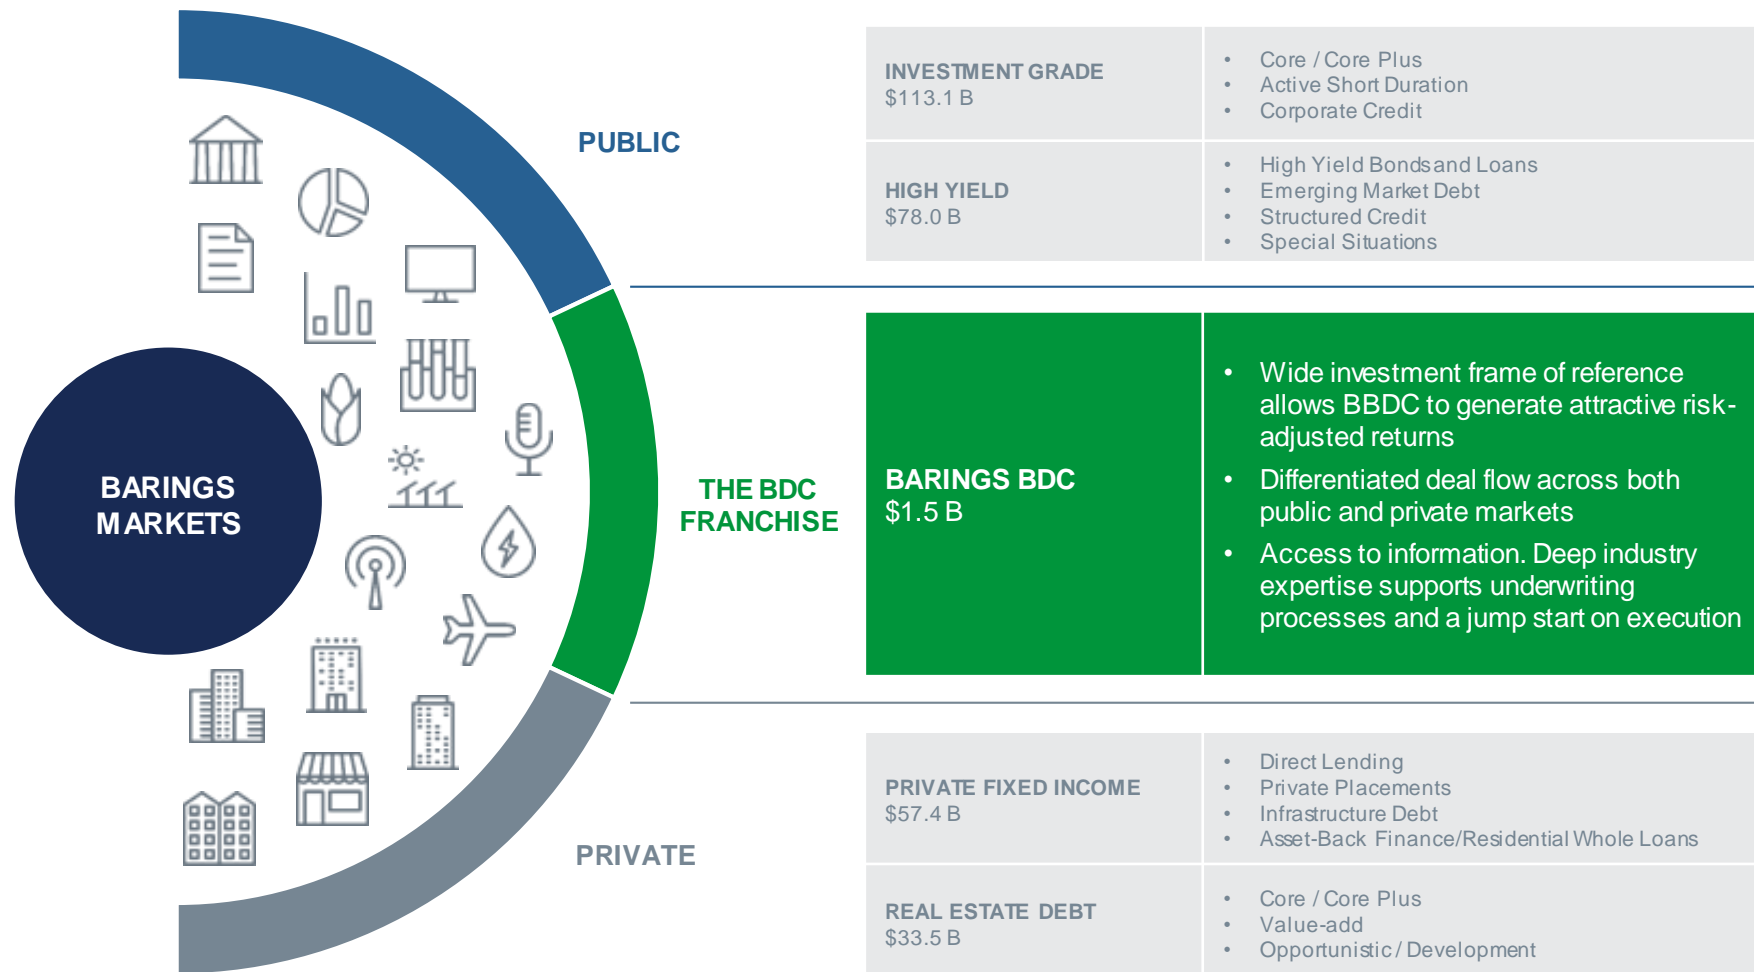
BARINGS MARKETS

PUBLIC

THE BDC FRANCHISE

PRIVATE

| INVESTMENT GRADE $113.1 B | • Core / Core Plus • Active Short Duration • Corporate Credit |
|---|---|
| HIGH YIELD $78.0 B | • High Yield Bondsand Loans • Emerging Market Debt • Structured Credit • Special Situations |

| BARINGS BDC $1.5 B | • Wide investment frame of reference allows BBDC to generate attractive risk-adjusted returns • Differentiated deal flow across both public and private markets • Access to information. Deep industry expertise supports underwriting processes and a jump start on execution |
|---|---|

| PRIVATE FIXED INCOME $57.4 B | • Direct Lending • Private Placements • Infrastructure Debt • Asset-Back Finance/Residential Whole Loans |
|---|---|
| REAL ESTATE DEBT $33.5 B | • Core / Core Plus • Value-add • Opportunistic / Development |